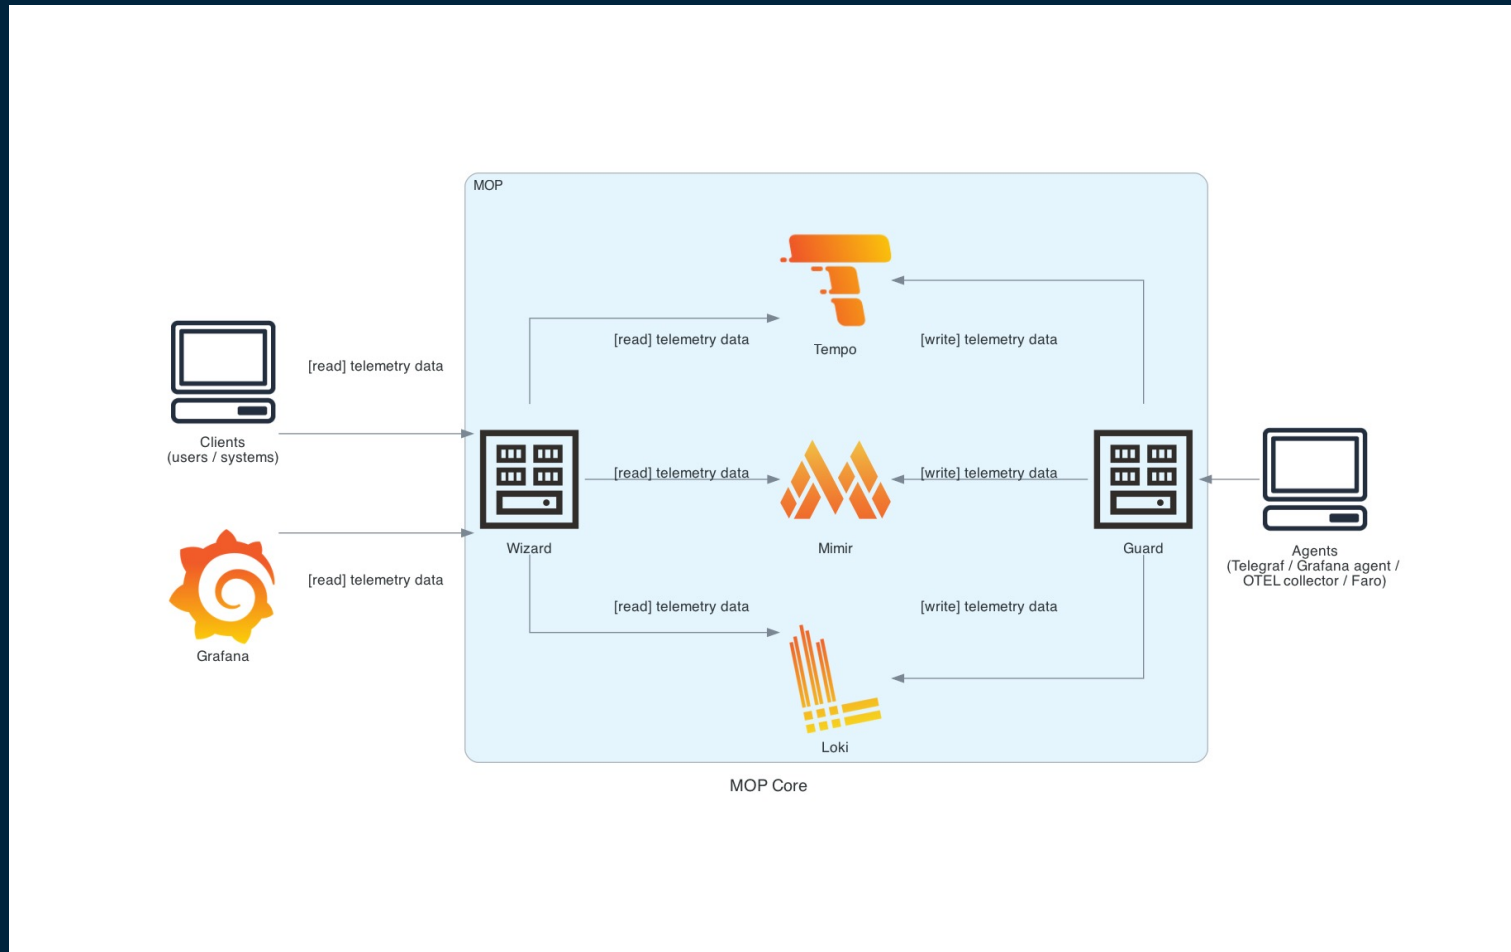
MOP

[read] telemetry data

Tempo

[write] telemetry data

[read] telemetry data

Clients
(users / systems)

Wizard

[read] telemetry data

Mimir

[write] telemetry data

Guard

Agents
(Telegraf / Grafana agent / OTEL collector / Faro)

[read] telemetry data

Grafana

[read] telemetry data

[write] telemetry data

Loki

MOP Core